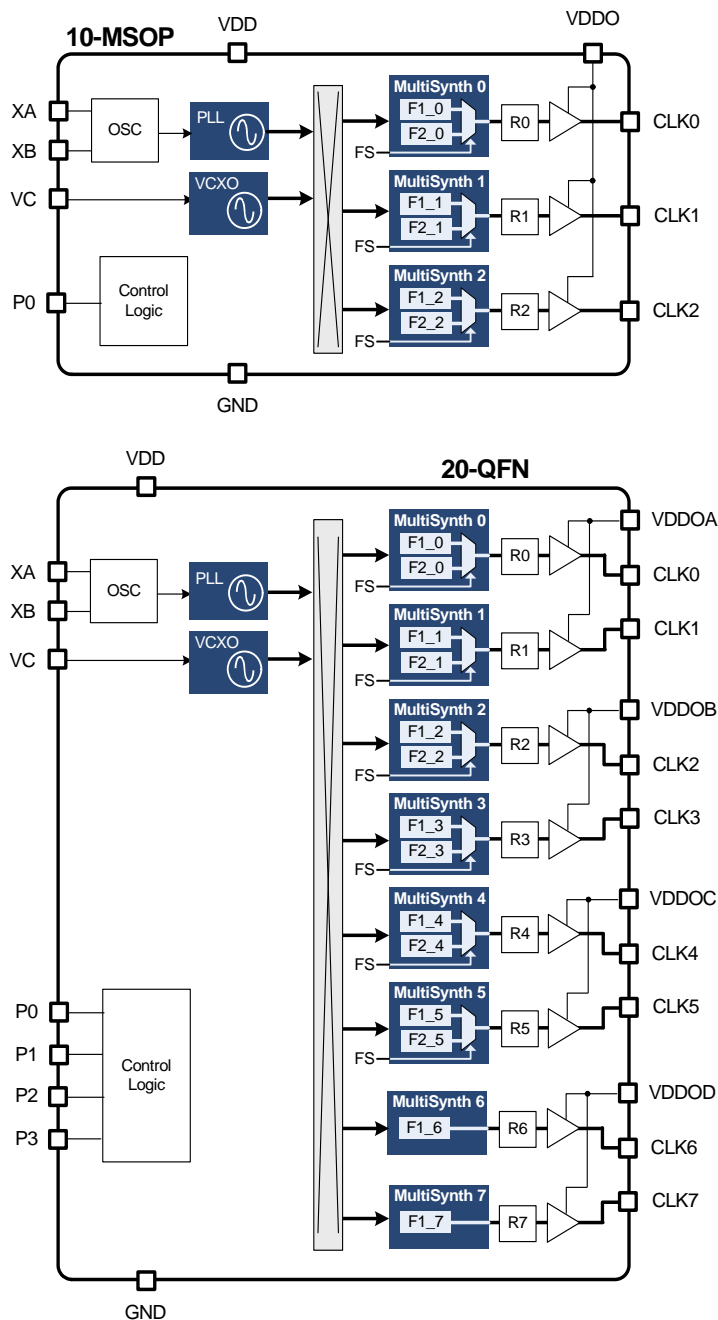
10-MSOP

VDD

VDDO

XA
XB
VC
P0

OSC

PLL

VCXO

Control Logic

MultiSynth 0
F1_0
F2_0
FS

MultiSynth 1
F1_1
F2_1
FS

MultiSynth 2
F1_2
F2_2
FS

R0
R1
R2

CLK0
CLK1
CLK2

GND

VDD

20-QFN

XA
XB
VC

OSC

PLL

VCXO

P0
P1
P2
P3

Control Logic

MultiSynth 0
F1_0
F2_0
FS

MultiSynth 1
F1_1
F2_1
FS

MultiSynth 2
F1_2
F2_2
FS

MultiSynth 3
F1_3
F2_3
FS

MultiSynth 4
F1_4
F2_4
FS

MultiSynth 5
F1_5
F2_5
FS

MultiSynth 6
F1_6

MultiSynth 7
F1_7

R0
R1
R2
R3
R4
R5
R6
R7

VDDOA
CLK0
CLK1
VDDOB
CLK2
CLK3
VDDOC
CLK4
CLK5
VDDOD
CLK6
CLK7

GND